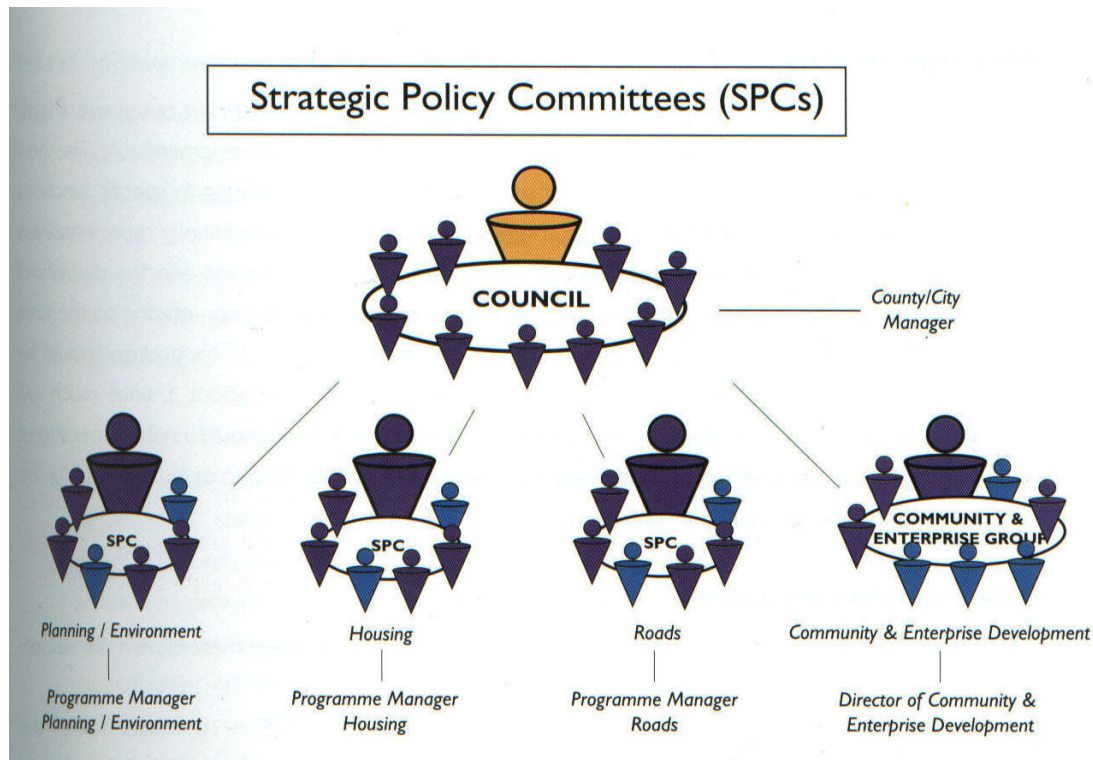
Strategic Policy Committees (SPCs)

COUNCIL

County/City Manager

SPC

Planning / Environment

Programme Manager Planning / Environment

SPC

Housing

Programme Manager Housing

SPC

Roads

Programme Manager Roads

COMMUNITY & ENTERPRISE GROUP

Community & Enterprise Development

Director of Community & Enterprise Development